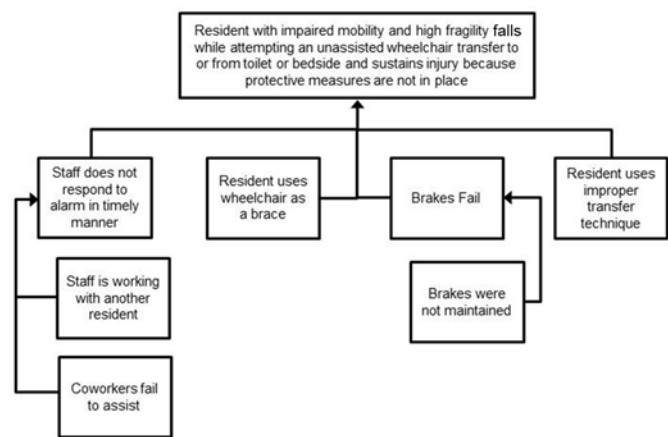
Resident with impaired mobility and high fragility falls while attempting an unassisted wheelchair transfer to or from toilet or bedside and sustains injury because protective measures are not in place

Staff does not respond to alarm in timely manner

Resident uses wheelchair as a brace

Brakes Fail

Resident uses improper transfer technique

Staff is working with another resident

Brakes were not maintained

Coworkers fail to assist